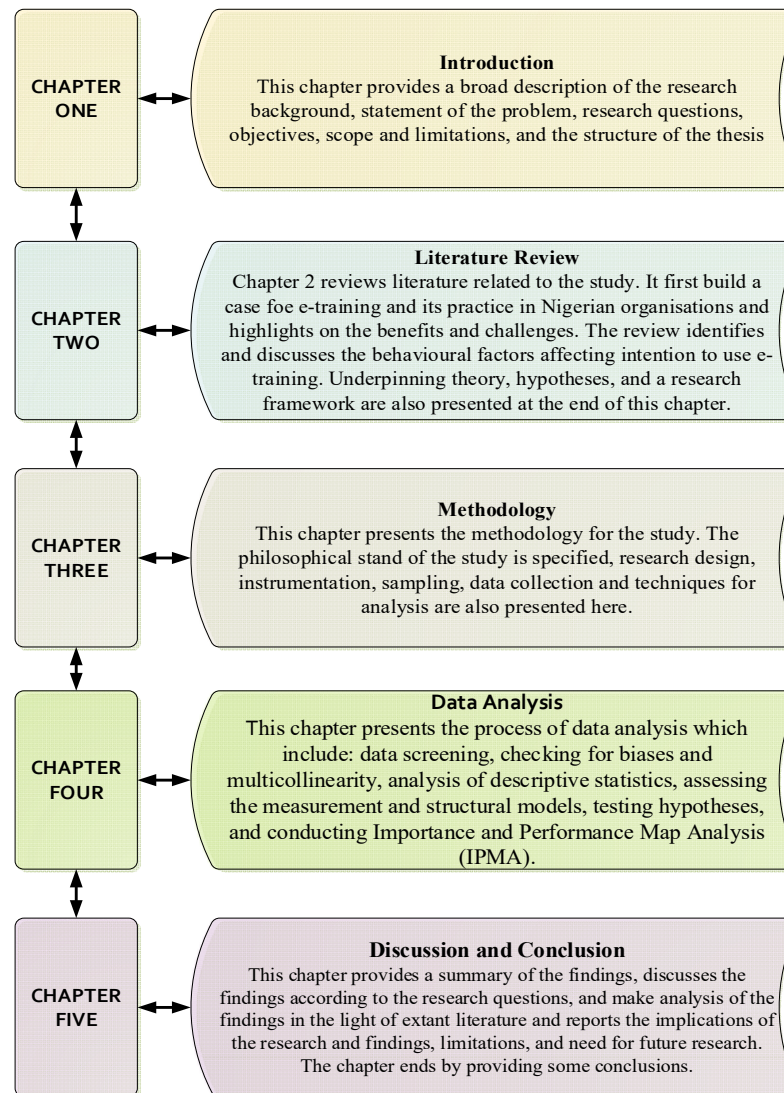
CHAPTER ONE

Introduction
This chapter provides a broad description of the research background, statement of the problem, research questions, objectives, scope and limitations, and the structure of the thesis

CHAPTER TWO

Literature Review
Chapter 2 reviews literature related to the study. It first build a case foe e-training and its practice in Nigerian organisations and highlights on the benefits and challenges. The review identifies and discusses the behavioural factors affecting intention to use e-training. Underpinning theory, hypotheses, and a research framework are also presented at the end of this chapter.

CHAPTER THREE

Methodology
This chapter presents the methodology for the study. The philosophical stand of the study is specified, research design, instrumentation, sampling, data collection and techniques for analysis are also presented here.

CHAPTER FOUR

Data Analysis
This chapter presents the process of data analysis which include: data screening, checking for biases and multicollinearity, analysis of descriptive statistics, assessing the measurement and structural models, testing hypotheses, and conducting Importance and Performance Map Analysis (IPMA).

CHAPTER FIVE

Discussion and Conclusion
This chapter provides a summary of the findings, discusses the findings according to the research questions, and make analysis of the findings in the light of extant literature and reports the implications of the research and findings, limitations, and need for future research. The chapter ends by providing some conclusions.